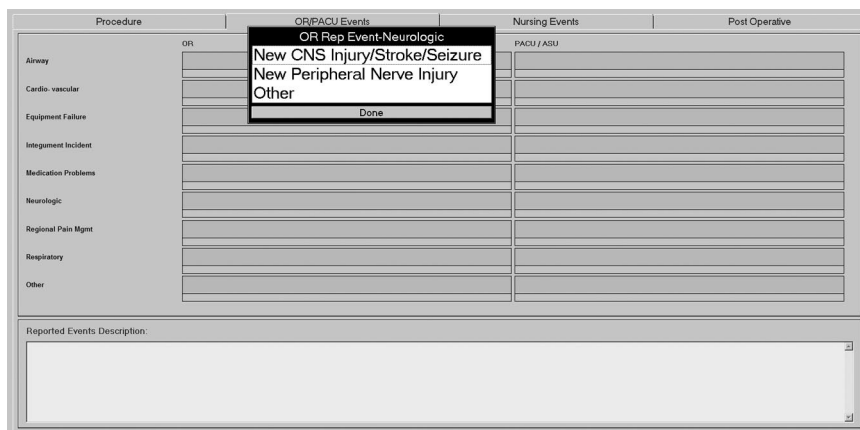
Procedure | OR/PACU Events | Nursing Events | Post Operative

OR

PACU / ASU

OR Rep Event-Neurologic

New CNS Injury/Stroke/Seizure

New Peripheral Nerve Injury

Other

Done

Airway

Cardio- vascular

Equipment Failure

Integument Incident

Medication Problems

Neurologic

Regional Pain Mgmt

Respiratory

Other

Reported Events Description: